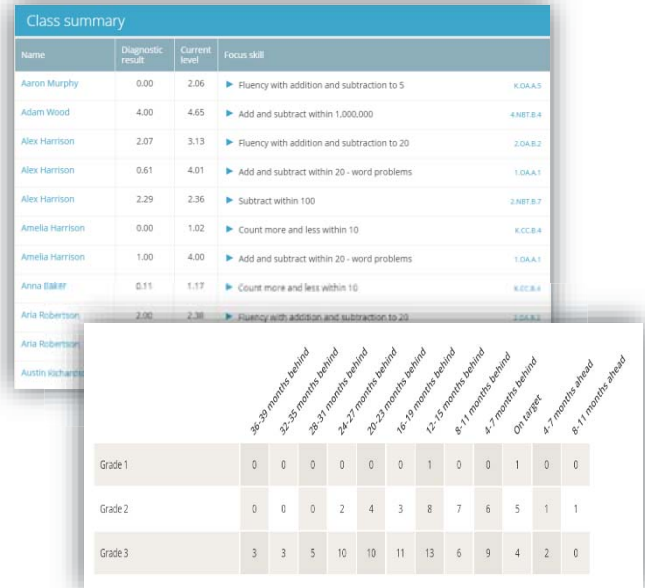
Class summary

| Name | Diagnostic result | Current level | Focus skill | |
|---|---|---|---|---|
| Aaron Murphy | 0.00 | 2.06 | ▶ Fluency with addition and subtraction to 5 | K.OA.A.5 |
| Adam Wood | 4.00 | 4.65 | ▶ Add and subtract within 1,000,000 | 4.NBT.B.4 |
| Alex Harrison | 2.07 | 3.13 | ▶ Fluency with addition and subtraction to 20 | 2.OA.B.2 |
| Alex Harrison | 0.61 | 4.01 | ▶ Add and subtract within 20 - word problems | 1.OA.A.1 |
| Alex Harrison | 2.29 | 2.36 | ▶ Subtract within 100 | 2.NBT.B.7 |
| Amelia Harrison | 0.00 | 1.02 | ▶ Count more and less within 10 | K.CC.B.4 |
| Amelia Harrison | 1.00 | 4.00 | ▶ Add and subtract within 20 - word problems | 1.OA.A.1 |
| Anna Baker | 0.11 | 1.17 | ▶ Count more and less within 10 | K.CC.B.4 |
| Aria Robertson | 2.00 | 2.38 | ▶ Fluency with addition and subtraction to 20 | 2.OA.B.2 |
| Aria Robertson | | | | |
| Austin Richards | | | | |

| | 36-39 months behind | 32-35 months behind | 28-31 months behind | 24-27 months behind | 20-23 months behind | 16-19 months behind | 12-15 months behind | 8-11 months behind | 4-7 months behind | On target | 4-7 months ahead | 8-11 months ahead |
|---|---|---|---|---|---|---|---|---|---|---|---|---|
| Grade 1 | 0 | 0 | 0 | 0 | 0 | 0 | 1 | 0 | 0 | 1 | 0 | 0 |
| Grade 2 | 0 | 0 | 0 | 2 | 4 | 3 | 8 | 7 | 6 | 5 | 1 | 1 |
| Grade 3 | 3 | 3 | 5 | 10 | 10 | 11 | 13 | 6 | 9 | 4 | 2 | 0 |